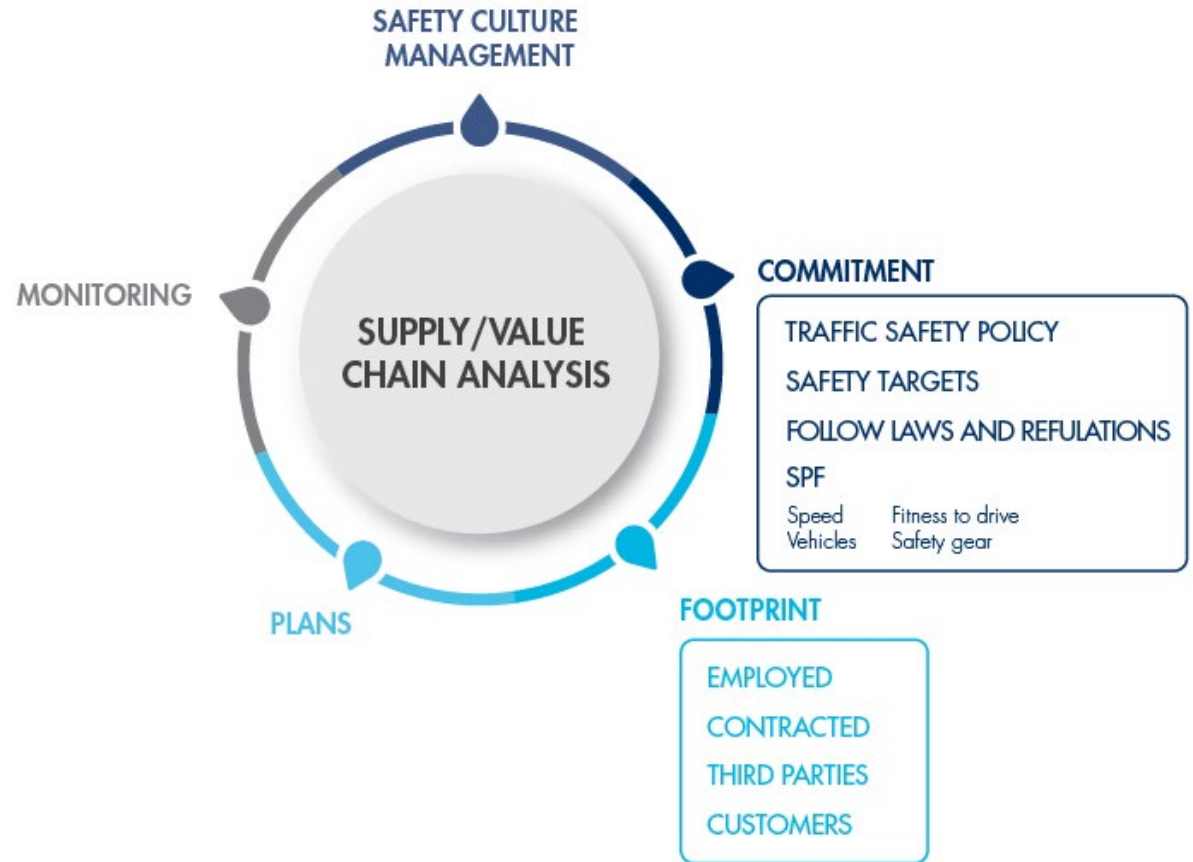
SAFETY CULTURE MANAGEMENT

MONITORING

SUPPLY/VALUE CHAIN ANALYSIS

COMMITMENT

TRAFFIC SAFETY POLICY

SAFETY TARGETS

FOLLOW LAWS AND REFULATIONS

SPF

Speed
Vehicles

Fitness to drive
Safety gear

PLANS

FOOTPRINT

EMPLOYED

CONTRACTED

THIRD PARTIES

CUSTOMERS